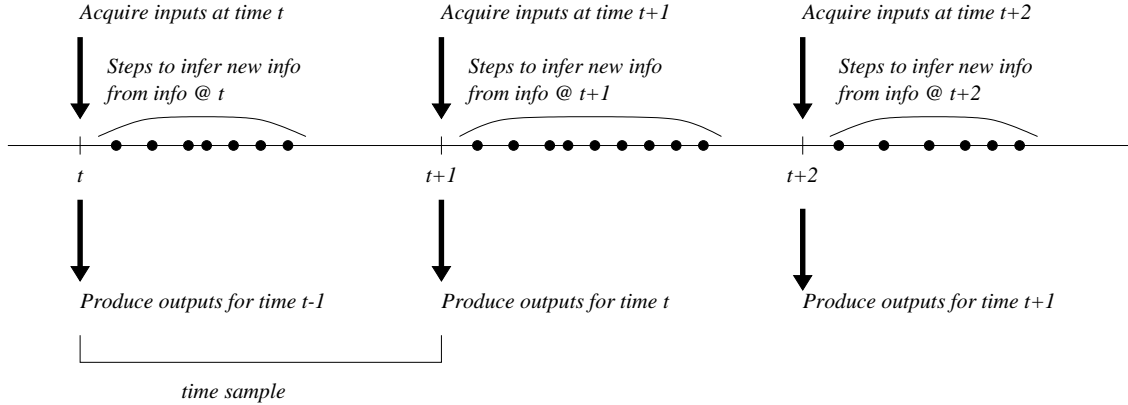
Acquire inputs at time t

Steps to infer new info from info @ t

Acquire inputs at time t+1

Steps to infer new info from info @ t+1

Acquire inputs at time t+2

Steps to infer new info from info @ t+2

t

t+1

t+2

Produce outputs for time t-1

Produce outputs for time t

Produce outputs for time t+1

time sample